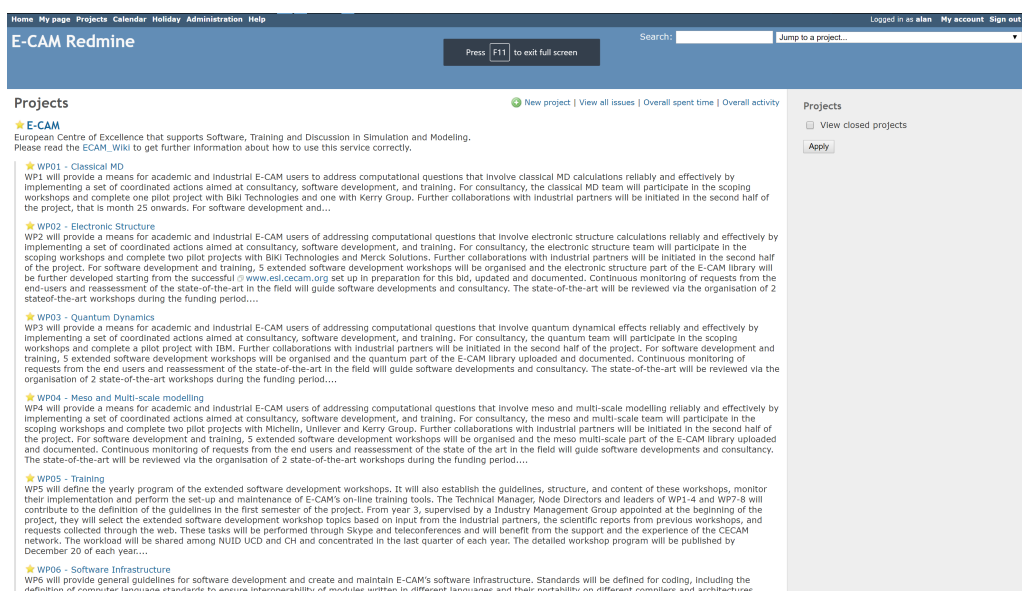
Home My page Projects Calendar Holiday Administration Help

Logged in as alan My account Sign out

E-CAM Redmine

Press F11 to exit full screen

Search: Jump to a project...

Projects

New project | View all issues | Overall spent time | Overall activity

E-CAM
European Centre of Excellence that supports Software, Training and Discussion in Simulation and Modeling.
Please read the ECAM_Wiki to get further information about how to use this service correctly.

WP01 - Classical MD
WP1 will provide a means for academic and industrial E-CAM users to address computational questions that involve classical MD calculations reliably and effectively by implementing a set of coordinated actions aimed at consultancy, software development, and training. For consultancy, the classical MD team will participate in the scoping workshops and complete one pilot project with Biki Technologies and one with Kerry Group. Further collaborations with industrial partners will be initiated in the second half of the project, that is month 25 onwards. For software development and...

WP02 - Electronic Structure
WP2 will provide a means for academic and industrial E-CAM users of addressing computational questions that involve electronic structure calculations reliably and effectively by implementing a set of coordinated actions aimed at consultancy, software development, and training. For consultancy, the electronic structure team will participate in the scoping workshops and complete two pilot projects with BiKi Technologies and Merck Solutions. Further collaborations with industrial partners will be initiated in the second half of the project. For software development and training, 5 extended software development workshops will be organised and the electronic structure part of the E-CAM library will be further developed starting from the successful www.esl.cecam.org set up in preparation for this bid, updated and documented. Continuous monitoring of requests from the end-users and reassessment of the state-of-the-art in the field will guide software developments and consultancy. The state-of-the-art will be reviewed via the organisation of 2 stateof-the-art workshops during the funding period....

WP03 - Quantum Dynamics
WP3 will provide a means for academic and industrial E-CAM users of addressing computational questions that involve quantum dynamical effects reliably and effectively by implementing a set of coordinated actions aimed at consultancy, software development, and training. For consultancy, the quantum team will participate in the scoping workshops and complete a pilot project with IBM. Further collaborations with industrial partners will be initiated in the second half of the project. For software development and training, 5 extended software development workshops will be organised and the quantum part of the E-CAM library uploaded and documented. Continuous monitoring of requests from the end users and reassessment of the state-of-the-art in the field will guide software developments and consultancy. The state-of-the-art will be reviewed via the organisation of 2 state-of-the-art workshops during the funding period....

WP04 - Meso and Multi-scale modelling
WP4 will provide a means for academic and industrial E-CAM users of addressing computational questions that involve meso and multi-scale modelling reliably and effectively by implementing a set of coordinated actions aimed at consultancy, software development, and training. For consultancy, the meso and multi-scale team will participate in the scoping workshops and complete two pilot projects with Michelin, Unilever and Kerry Group. Further collaborations with industrial partners will be initiated in the second half of the project. For software development and training, 5 extended software development workshops will be organised and the meso multi-scale part of the E-CAM library uploaded and documented. Continuous monitoring of requests from the end users and reassessment of the state of the art in the field will guide software developments and consultancy. The state-of-the-art will be reviewed via the organisation of 2 state-of-the-art workshops during the funding period....

WP05 - Training
WP5 will define the yearly program of the extended software development workshops. It will also establish the guidelines, structure, and content of these workshops, monitor their implementation and perform the set-up and maintenance of E-CAM's on-line training tools. The Technical Manager, Node Directors and leaders of WP1-4 and WP7-8 will contribute to the definition of the guidelines in the first semester of the project. From year 3, supervised by a Industry Management Group appointed at the beginning of the project, they will select the extended software development workshop topics based on input from the industrial partners, the scientific reports from previous workshops, and requests collected through the web. These tasks will be performed through Skype and teleconferences and will benefit from the support and the experience of the CECAM network. The workload will be shared among NUID UCD and CH and concentrated in the last quarter of each year. The detailed workshop program will be published by December 20 of each year....

WP06 - Software Infrastructure
WP6 will provide general guidelines for software development and create and maintain E-CAM's software infrastructure. Standards will be defined for coding, including the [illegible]

Projects
View closed projects
Apply